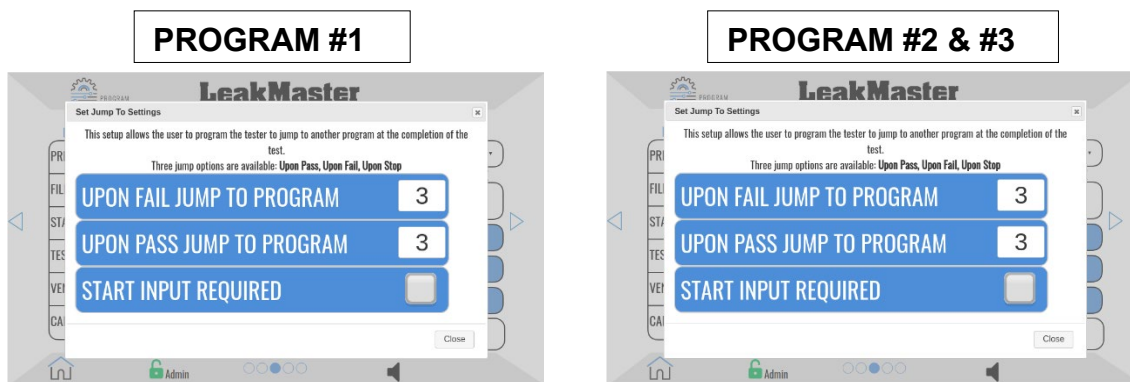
PROGRAM #1

PROGRAM
LeakMaster
Set Jump To Settings
This setup allows the user to program the tester to jump to another program at the completion of the test.
Three jump options are available: Upon Pass, Upon Fail, Upon Stop

UPON FAIL JUMP TO PROGRAM 3
UPON PASS JUMP TO PROGRAM 3
START INPUT REQUIRED

Close

PR
FIL
ST
TES
VE
CA

Admin

PROGRAM #2 & #3

LeakMaster
Set Jump To Settings
This setup allows the user to program the tester to jump to another program at the completion of the test.
Three jump options are available: Upon Pass, Upon Fail, Upon Stop

UPON FAIL JUMP TO PROGRAM 3
UPON PASS JUMP TO PROGRAM 3
START INPUT REQUIRED

Close

PR
FIL
ST
TES
VE
CA

Admin